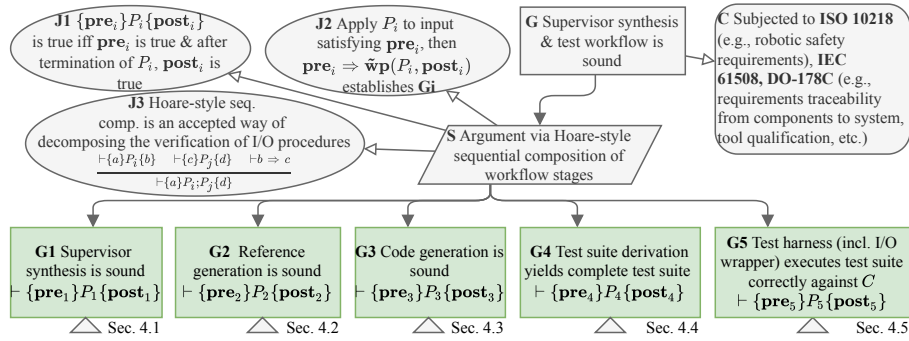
**J1** $\{\mathbf{pre}_i\}P_i\{\mathbf{post}_i\}$ is true iff $\mathbf{pre}_i$ is true & after termination of $P_i$, $\mathbf{post}_i$ is true

**J2** Apply $P_i$ to input satisfying $\mathbf{pre}_i$, then $\mathbf{pre}_i \Rightarrow \tilde{\mathbf{w}}\mathbf{p}(P_i, \mathbf{post}_i)$ establishes **Gi**

**G** Supervisor synthesis & test workflow is sound

**C** Subjected to **ISO 10218** (e.g., robotic safety requirements), **IEC 61508, DO-178C** (e.g., requirements traceability from components to system, tool qualification, etc.)

**J3** Hoare-style seq. comp. is an accepted way of decomposing the verification of I/O procedures

$\frac{\vdash\{a\}P_i\{b\} \quad \vdash\{c\}P_j\{d\} \quad \vdash b \Rightarrow c}{\vdash\{a\}P_i;P_j\{d\}}$

**S** Argument via Hoare-style sequential composition of workflow stages

**G1** Supervisor synthesis is sound $\vdash\{\mathbf{pre}_1\}P_1\{\mathbf{post}_1\}$

Sec. 4.1

**G2** Reference generation is sound $\vdash\{\mathbf{pre}_2\}P_2\{\mathbf{post}_2\}$

Sec. 4.2

**G3** Code generation is sound $\vdash\{\mathbf{pre}_3\}P_3\{\mathbf{post}_3\}$

Sec. 4.3

**G4** Test suite derivation yields complete test suite $\vdash\{\mathbf{pre}_4\}P_4\{\mathbf{post}_4\}$

Sec. 4.4

**G5** Test harness (incl. I/O wrapper) executes test suite correctly against $C$ $\vdash\{\mathbf{pre}_5\}P_5\{\mathbf{post}_5\}$

Sec. 4.5